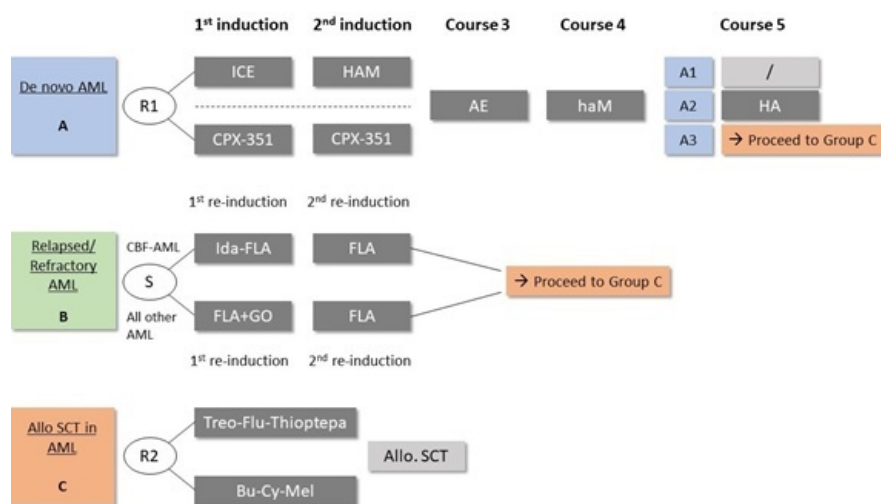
1st induction 2nd induction Course 3 Course 4 Course 5

De novo AML
A

R1

ICE HAM
CPX-351 CPX-351

AE haM

A1 /
A2 HA
A3 → Proceed to Group C

1st re-induction 2nd re-induction

Relapsed/ Refractory AML
B

CBF-AML
S
All other AML

Ida-FLA FLA
FLA+GO FLA

→ Proceed to Group C

1st re-induction 2nd re-induction

Allo SCT in AML
C

R2

Treo-Flu-Thioptepa
Bu-Cy-Mel

Allo. SCT